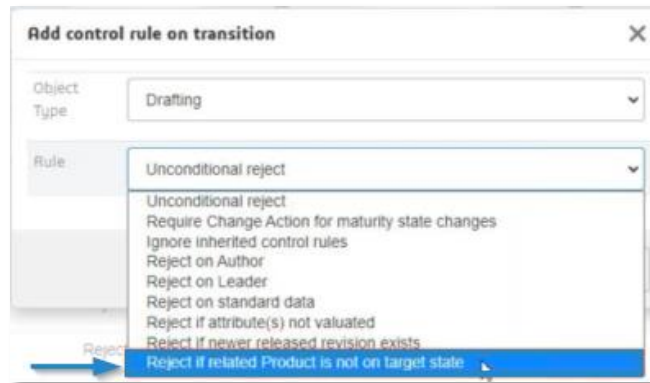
Add control rule on transition

×

Object Type

Drafting

Rule

Unconditional reject

Unconditional reject
Require Change Action for maturity state changes
Ignore inherited control rules
Reject on Author
Reject on Leader
Reject on standard data
Reject if attribute(s) not valuated
Reject if newer released revision exists
Reject if related Product is not on target state

Reject